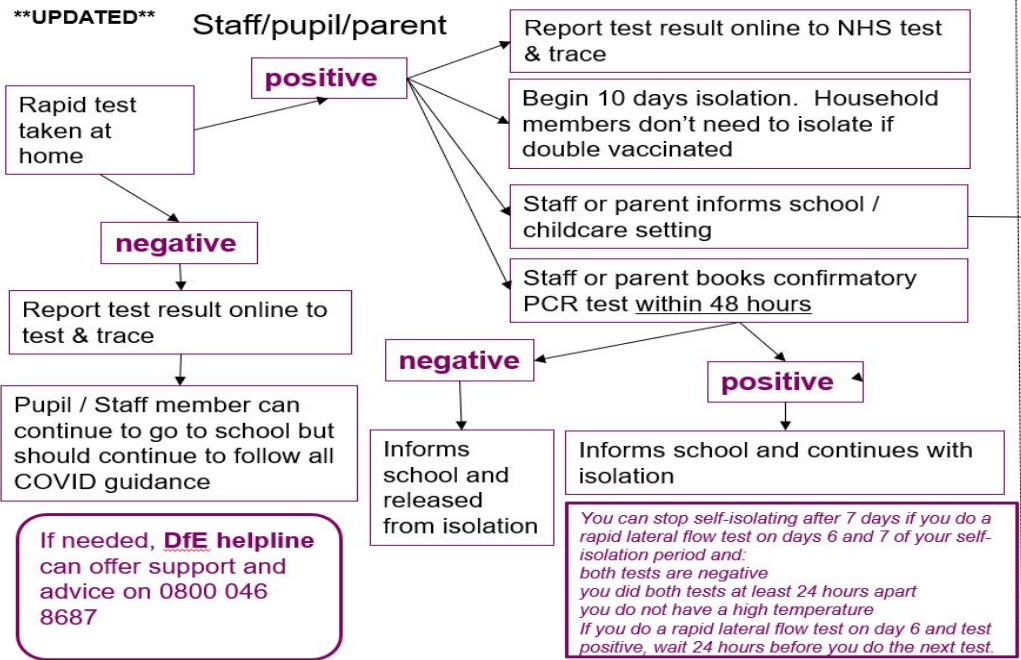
**UPDATED**

Staff/pupil/parent

Rapid test taken at home

positive

Report test result online to NHS test & trace

Begin 10 days isolation. Household members don't need to isolate if double vaccinated

Staff or parent informs school / childcare setting

Staff or parent books confirmatory PCR test within 48 hours

negative

Report test result online to test & trace

Pupil / Staff member can continue to go to school but should continue to follow all COVID guidance

negative

Informs school and released from isolation

positive

Informs school and continues with isolation

If needed, DfE helpline can offer support and advice on 0800 046 8687

You can stop self-isolating after 7 days if you do a rapid lateral flow test on days 6 and 7 of your self-isolation period and:
both tests are negative
you did both tests at least 24 hours apart
you do not have a high temperature
If you do a rapid lateral flow test on day 6 and test positive, wait 24 hours before you do the next test.